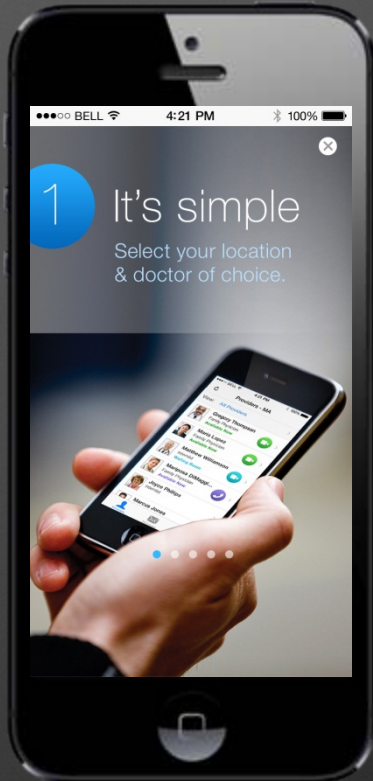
●●●○○ BELL 4:21 PM 100%

1 It's simple

Select your location & doctor of choice.

Providers - MA

All Providers

Gregory Thompson

Mario Lopez

Matthew Williamson

Marjorie Chatagn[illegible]

Joyce Phillips

Marcus Jones